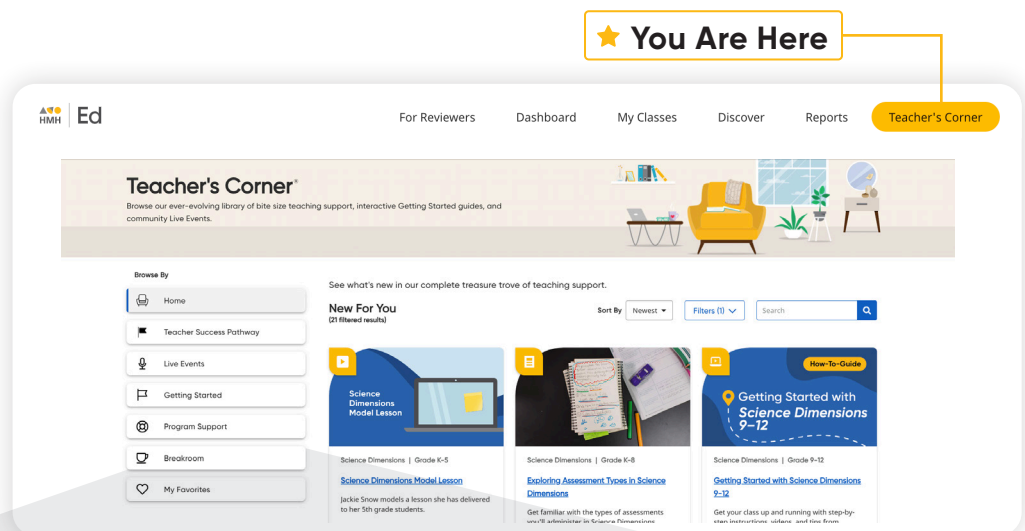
You Are Here

HMH | Ed

For Reviewers Dashboard My Classes Discover Reports Teacher's Corner

Teacher's Corner®
Browse our ever-evolving library of bite size teaching support, interactive Getting Started guides, and community Live Events.

Browse By

Home

Teacher Success Pathway

Live Events

Getting Started

Program Support

Breakroom

My Favorites

See what's new in our complete treasure trove of teaching support.

New For You
(21 filtered results)

Sort By Newest

Filters (1)

Search

Science Dimensions Model Lesson

Science Dimensions | Grade K-5

Science Dimensions Model Lesson

Jackie Snow models a lesson she has delivered to her 5th grade students.

Science Dimensions | Grade K-8

Exploring Assessment Types in Science Dimensions

Get familiar with the types of assessments you'll administer in Science Dimensions

How-To-Guide

Getting Started with Science Dimensions 9–12

Science Dimensions | Grade 9–12

Getting Started with Science Dimensions 9–12

Get your class up and running with step-by-step instructions, videos, and tips from